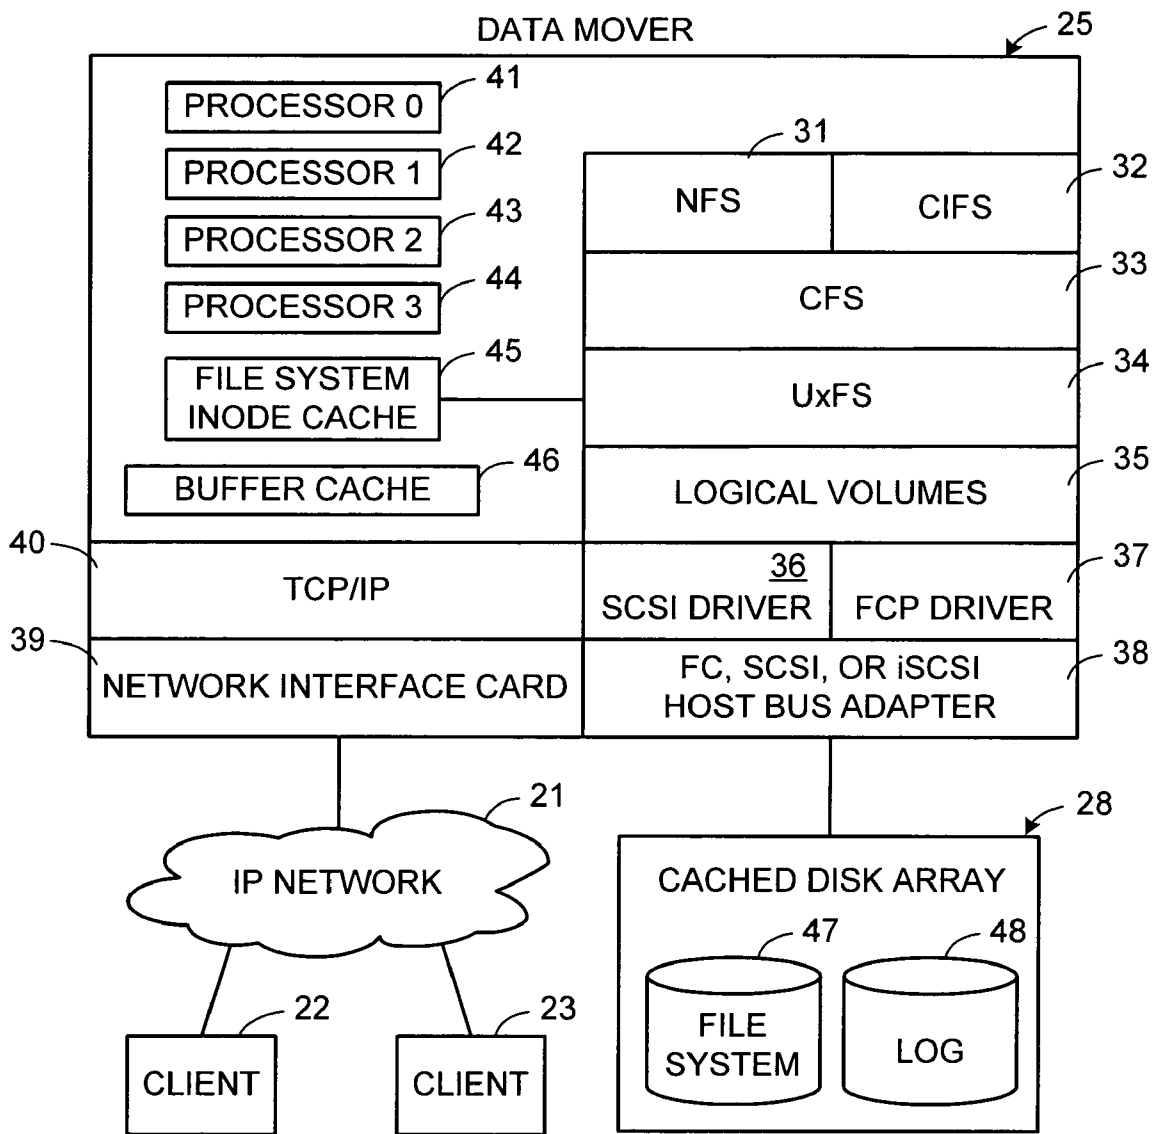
DATA MOVER
25
PROCESSOR 0
41
PROCESSOR 1
42
PROCESSOR 2
43
PROCESSOR 3
44
FILE SYSTEM INODE CACHE
45
BUFFER CACHE
46
31
NFS
CIFS
32
CFS
33
UxFS
34
LOGICAL VOLUMES
35
40
TCP/IP
36
SCSI DRIVER
FCP DRIVER
37
39
NETWORK INTERFACE CARD
FC, SCSI, OR iSCSI HOST BUS ADAPTER
38
21
IP NETWORK
28
CACHED DISK ARRAY
47
48
FILE SYSTEM
LOG
22
23
CLIENT
CLIENT